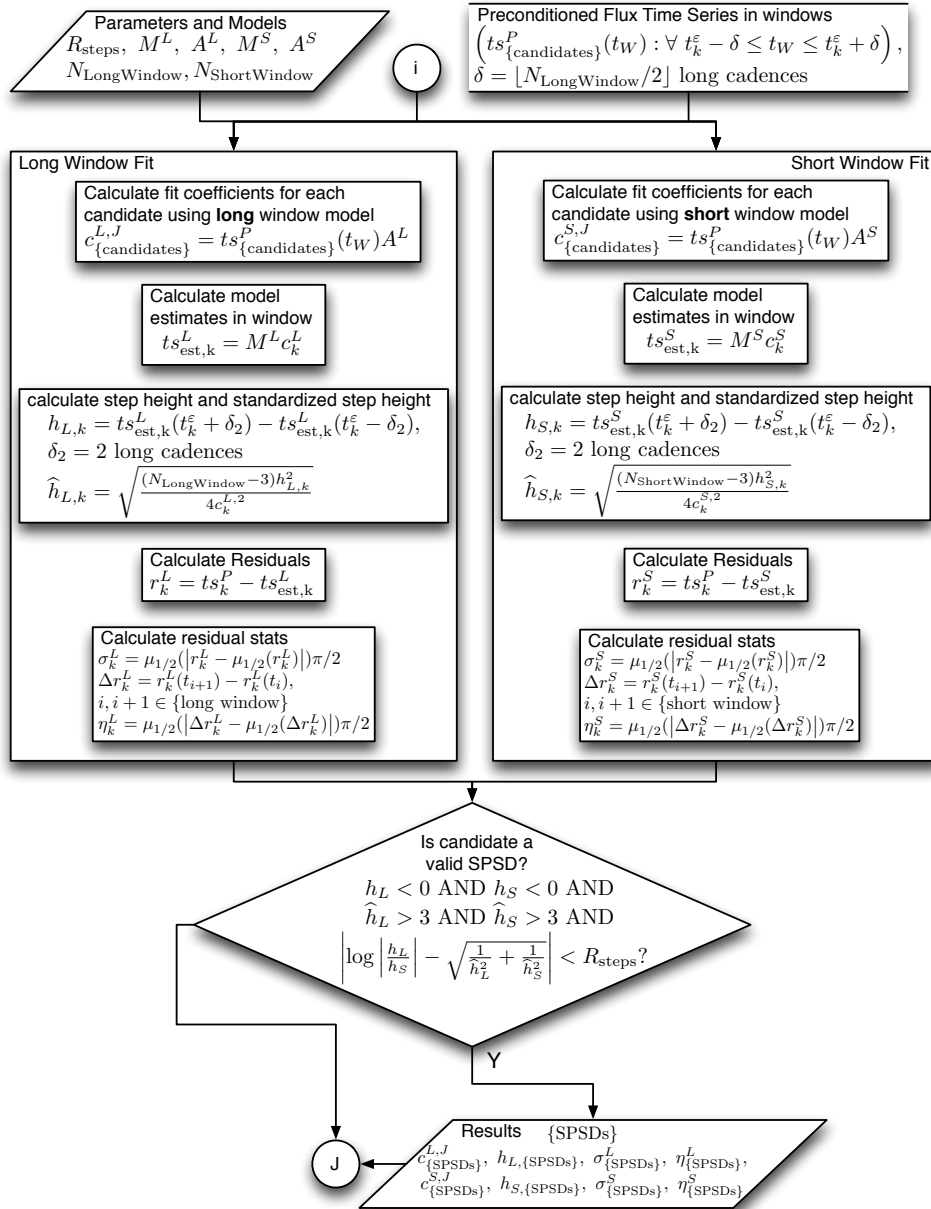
Parameters and Models
$R_{\text{steps}},\ M^L,\ A^L,\ M^S,\ A^S$
$N_{\text{LongWindow}}, N_{\text{ShortWindow}}$

i

Preconditioned Flux Time Series in windows
$\left(ts^P_{\{\text{candidates}\}}(t_W) : \forall\ t^\varepsilon_k - \delta \leq t_W \leq t^\varepsilon_k + \delta\right),$
$\delta = \lfloor N_{\text{LongWindow}}/2 \rfloor$ long cadences

Long Window Fit

Calculate fit coefficients for each candidate using **long** window model
$c^{L,J}_{\{\text{candidates}\}} = ts^P_{\{\text{candidates}\}}(t_W)A^L$

Calculate model estimates in window
$ts^L_{\text{est,k}} = M^L c^L_k$

calculate step height and standardized step height
$h_{L,k} = ts^L_{\text{est,k}}(t^\varepsilon_k + \delta_2) - ts^L_{\text{est,k}}(t^\varepsilon_k - \delta_2),$
$\delta_2 = 2$ long cadences
$\widehat{h}_{L,k} = \sqrt{\frac{(N_{\text{LongWindow}}-3)h^2_{L,k}}{4c^{L,2}_k}}$

Calculate Residuals
$r^L_k = ts^P_k - ts^L_{\text{est,k}}$

Calculate residual stats
$\sigma^L_k = \mu_{1/2}(|r^L_k - \mu_{1/2}(r^L_k)|)\pi/2$
$\Delta r^L_k = r^L_k(t_{i+1}) - r^L_k(t_i),$
$i, i+1 \in \{\text{long window}\}$
$\eta^L_k = \mu_{1/2}(|\Delta r^L_k - \mu_{1/2}(\Delta r^L_k)|)\pi/2$

Short Window Fit

Calculate fit coefficients for each candidate using **short** window model
$c^{S,J}_{\{\text{candidates}\}} = ts^P_{\{\text{candidates}\}}(t_W)A^S$

Calculate model estimates in window
$ts^S_{\text{est,k}} = M^S c^S_k$

calculate step height and standardized step height
$h_{S,k} = ts^S_{\text{est,k}}(t^\varepsilon_k + \delta_2) - ts^S_{\text{est,k}}(t^\varepsilon_k - \delta_2),$
$\delta_2 = 2$ long cadences
$\widehat{h}_{S,k} = \sqrt{\frac{(N_{\text{ShortWindow}}-3)h^2_{S,k}}{4c^{S,2}_k}}$

Calculate Residuals
$r^S_k = ts^P_k - ts^S_{\text{est,k}}$

Calculate residual stats
$\sigma^S_k = \mu_{1/2}(|r^S_k - \mu_{1/2}(r^S_k)|)\pi/2$
$\Delta r^S_k = r^S_k(t_{i+1}) - r^S_k(t_i),$
$i, i+1 \in \{\text{short window}\}$
$\eta^S_k = \mu_{1/2}(|\Delta r^S_k - \mu_{1/2}(\Delta r^S_k)|)\pi/2$

Is candidate a valid SPSD?
$h_L < 0$ AND $h_S < 0$ AND
$\widehat{h}_L > 3$ AND $\widehat{h}_S > 3$ AND
$\left|\log\left|\frac{h_L}{h_S}\right| - \sqrt{\frac{1}{\widehat{h}^2_L} + \frac{1}{\widehat{h}^2_S}}\right| < R_{\text{steps}}$?

Y

Results $\{\text{SPSDs}\}$
$c^{L,J}_{\{\text{SPSDs}\}},\ h_{L,\{\text{SPSDs}\}},\ \sigma^L_{\{\text{SPSDs}\}},\ \eta^L_{\{\text{SPSDs}\}},$
$c^{S,J}_{\{\text{SPSDs}\}},\ h_{S,\{\text{SPSDs}\}},\ \sigma^S_{\{\text{SPSDs}\}},\ \eta^S_{\{\text{SPSDs}\}}$

J